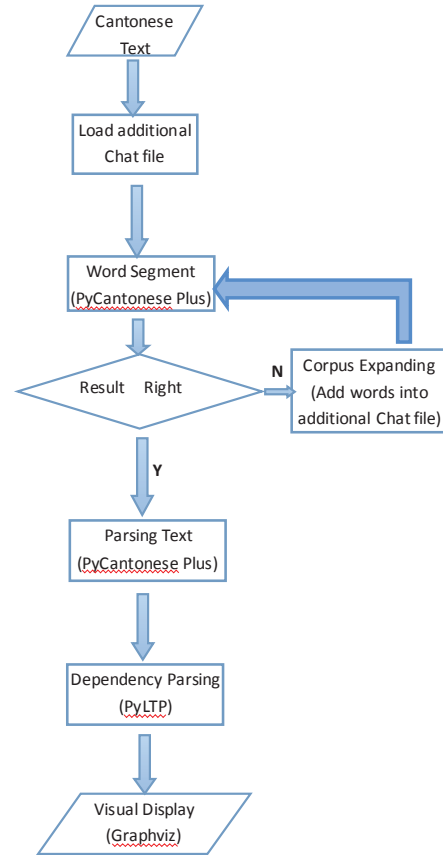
Cantonese Text

Load additional Chat file

Word Segment (PyCantonese Plus)

Result Right

N

Corpus Expanding (Add words into additional Chat file)

Y

Parsing Text (PyCantonese Plus)

Dependency Parsing (PyLTP)

Visual Display (Graphviz)